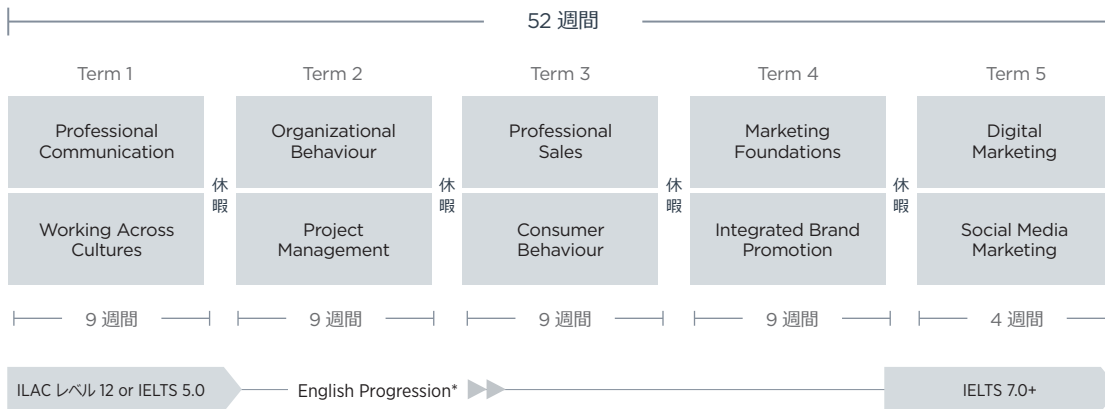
52 週間

Term 1

Professional Communication

Working Across Cultures

休暇

Term 2

Organizational Behaviour

Project Management

休暇

Term 3

Professional Sales

Consumer Behaviour

休暇

Term 4

Marketing Foundations

Integrated Brand Promotion

休暇

Term 5

Digital Marketing

Social Media Marketing

9 週間

9 週間

9 週間

9 週間

4 週間

ILAC レベル 12 or IELTS 5.0

English Progression*

IELTS 7.0+